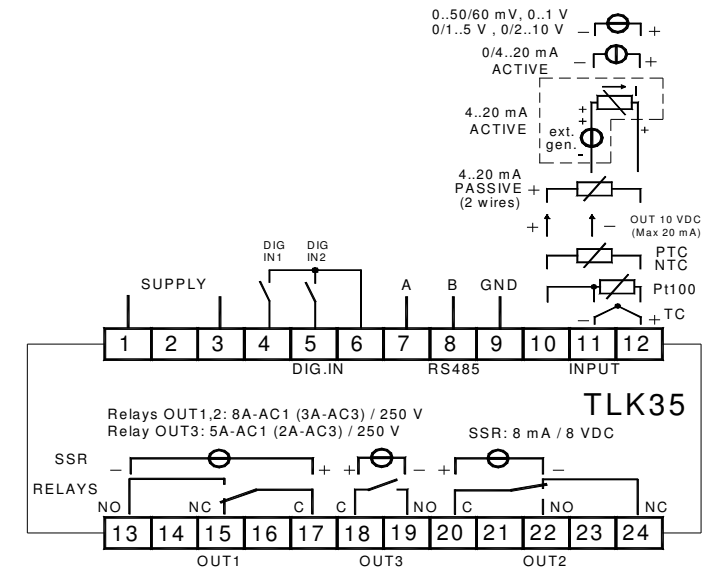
0..50/60 mV, 0..1 V
0/1..5 V , 0/2..10 V
– +

0/4..20 mA
ACTIVE
– +

4..20 mA
ACTIVE
ext.
gen.
+
+
-
-
+

4..20 mA
PASSIVE
(2 wires)
+
+ –
OUT 10 VDC
(Max 20 mA)

PTC
NTC
Pt100
– + TC

SUPPLY
DIG IN1
DIG IN2
A
B
GND

| 1 | 2 | 3 | 4 | 5 | 6 | 7 | 8 | 9 | 10 | 11 | 12 |
|---|---|---|---|---|---|---|---|---|---|---|---|

DIG.IN
RS485
INPUT

TLK35

Relays OUT1,2: 8A-AC1 (3A-AC3) / 250 V
Relay OUT3: 5A-AC1 (2A-AC3) / 250 V

SSR: 8 mA / 8 VDC

SSR
– + + – + –
RELAYS
NO NC C C NO C NO NC

| 13 | 14 | 15 | 16 | 17 | 18 | 19 | 20 | 21 | 22 | 23 | 24 |
|---|---|---|---|---|---|---|---|---|---|---|---|

OUT1
OUT3
OUT2